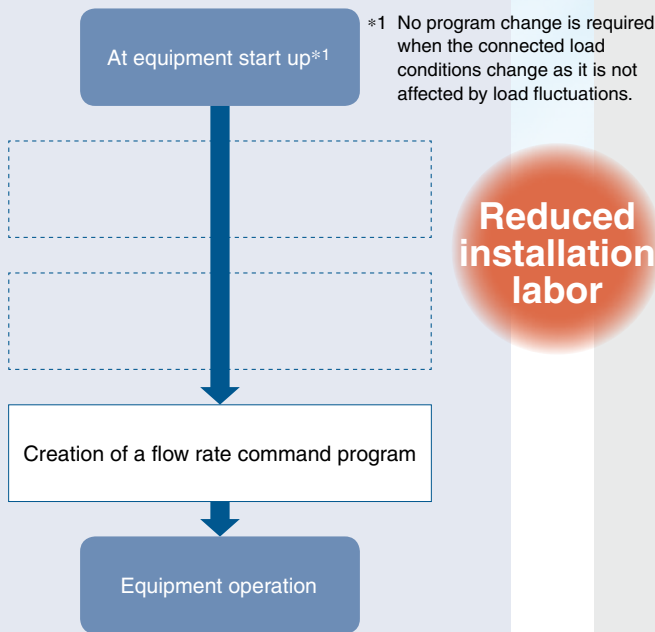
At equipment start up∗1

∗1 No program change is required when the connected load conditions change as it is not affected by load fluctuations.

Reduced installation labor

Creation of a flow rate command program

Equipment operation